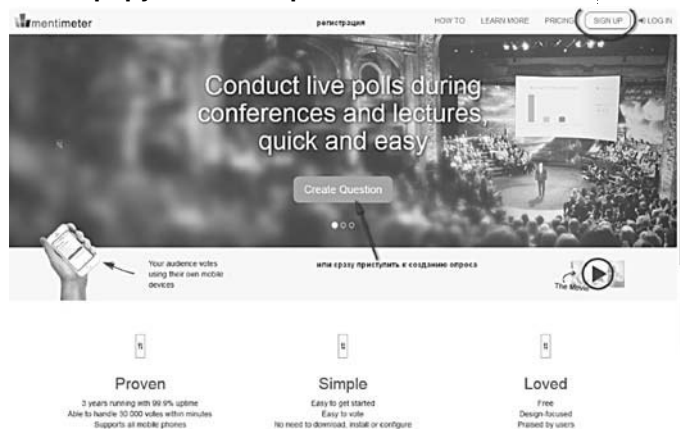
mentimeter

регистрация

HOW TO LEARN MORE PRICING SIGN UP LOG IN

Conduct live polls during conferences and lectures, quick and easy.

Create Question

Your audience votes using their own mobile devices

или сразу приступить к созданию опроса

The Movie

Proven
3 years running with 99.9% uptime
Able to handle 30 000 votes within minutes
Supports all mobile phones

Simple
Easy to get started
Easy to vote
No need to download, install or configure

Loved
Free
Design focused
Praised by users